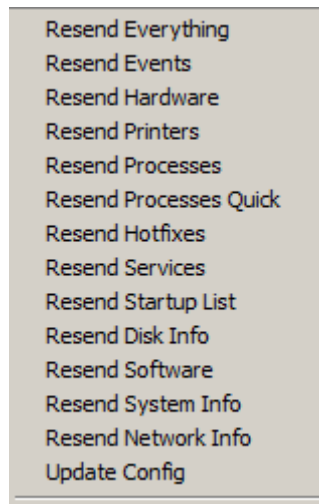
Resend Everything
Resend Events
Resend Hardware
Resend Printers
Resend Processes
Resend Processes Quick
Resend Hotfixes
Resend Services
Resend Startup List
Resend Disk Info
Resend Software
Resend System Info
Resend Network Info
Update Config